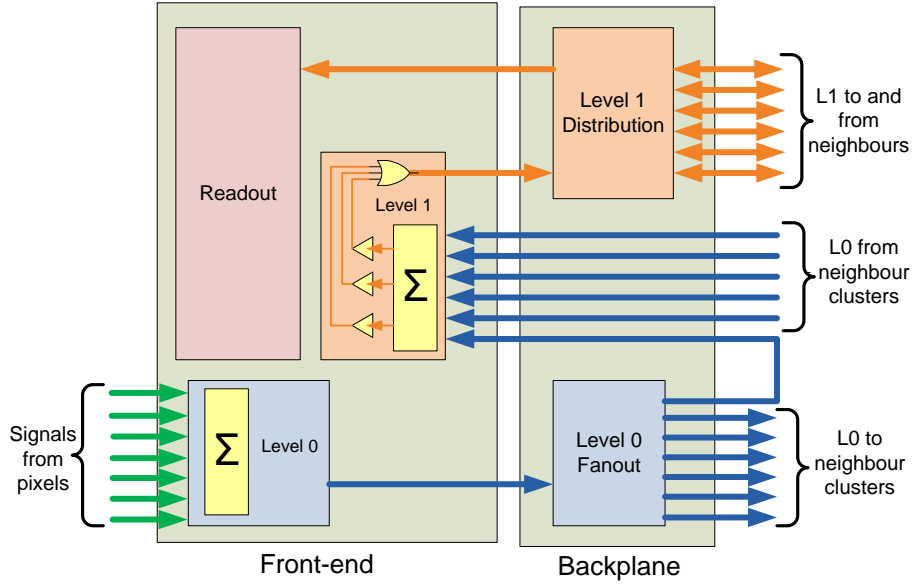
Readout

Level 1

$\Sigma$

Level 1 Distribution

L1 to and from neighbours

L0 from neighbour clusters

Signals from pixels

$\Sigma$

Level 0

Level 0 Fanout

L0 to neighbour clusters

Front-end

Backplane